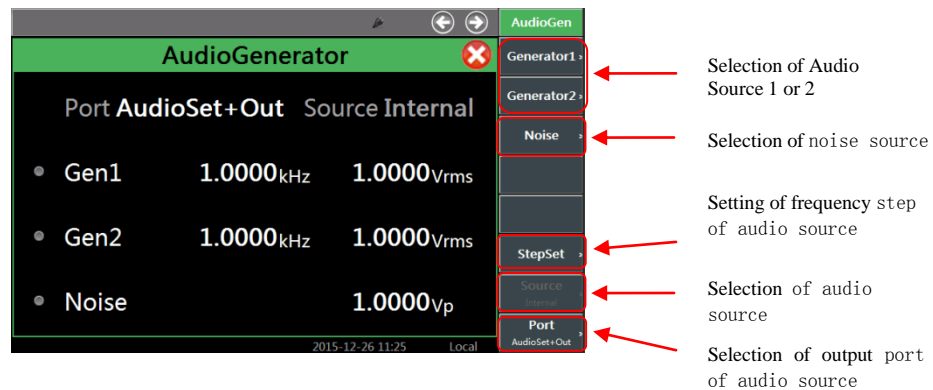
AudioGen

AudioGenerator

Port AudioSet+Out Source Internal

Gen1 1.0000kHz 1.0000Vrms

Gen2 1.0000kHz 1.0000Vrms

Noise 1.0000Vp

2015-12-26 11:25 Local

Generator1

Generator2

Noise

StepSet

Source
Internal

Port
AudioSet+Out

Selection of Audio Source 1 or 2

Selection of noise source

Setting of frequency step of audio source

Selection of audio source

Selection of output port of audio source